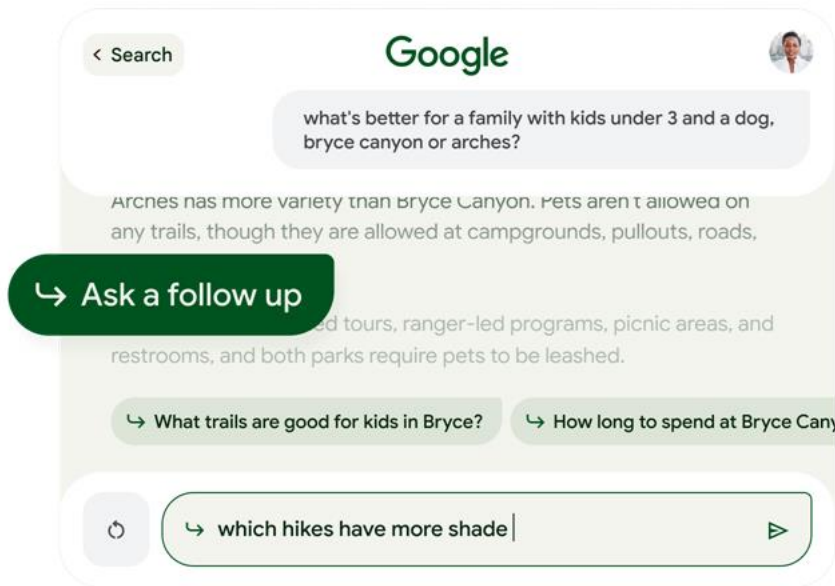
< Search

Google

what's better for a family with kids under 3 and a dog, bryce canyon or arches?

Arches has more variety than Bryce Canyon. Pets aren't allowed on any trails, though they are allowed at campgrounds, pullouts, roads,

↳ Ask a follow up

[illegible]ed tours, ranger-led programs, picnic areas, and restrooms, and both parks require pets to be leashed.

↳ What trails are good for kids in Bryce?

↳ How long to spend at Bryce Cany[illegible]

↳ which hikes have more shade